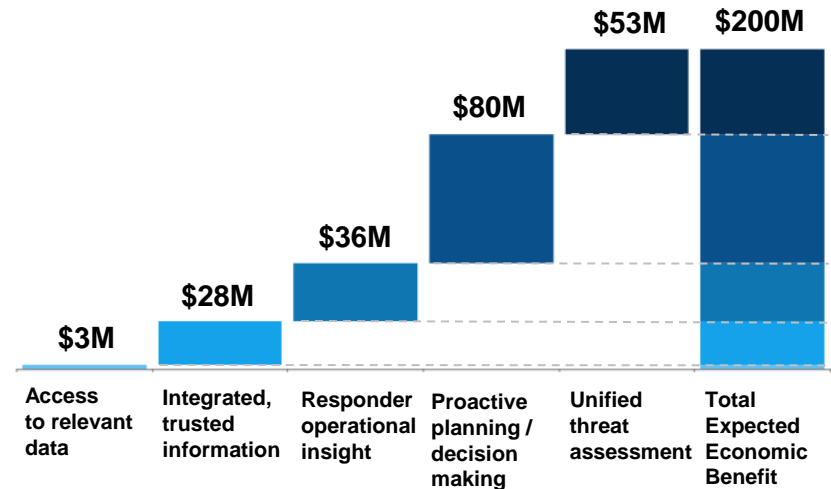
$3M
$28M
$36M
$80M
$53M
$200M

Access to relevant data
Integrated, trusted information
Responder operational insight
Proactive planning / decision making
Unified threat assessment
Total Expected Economic Benefit